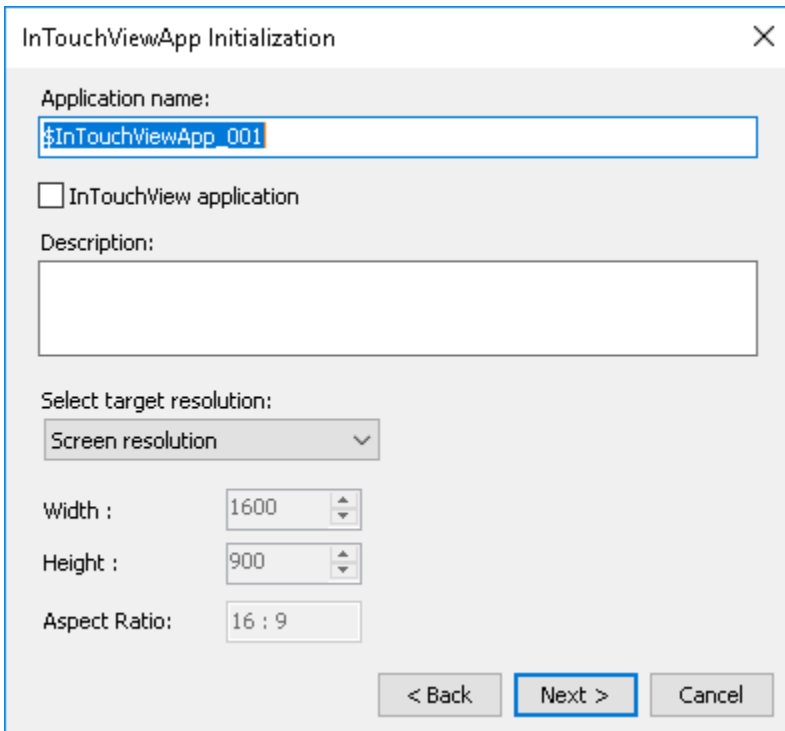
InTouchViewApp Initialization

Application name:
$InTouchViewApp_001

InTouchView application

Description:

Select target resolution:
Screen resolution

Width : 1600

Height : 900

Aspect Ratio: 16 : 9

< Back
Next >
Cancel